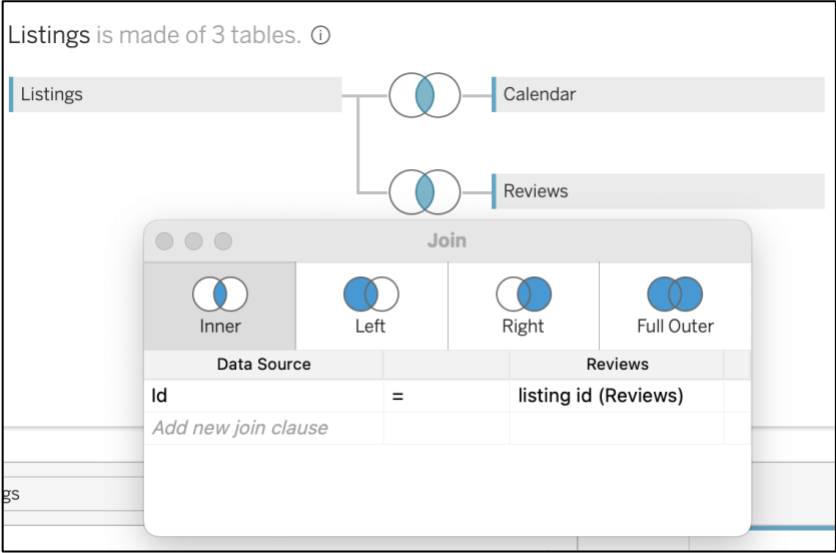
Listings is made of 3 tables. ⓘ

Listings

Calendar

Reviews

Join

Inner

Left

Right

Full Outer

| Data Source | | Reviews |
|---|---|---|
| Id | = | listing id (Reviews) |
| Add new join clause | | |

gs